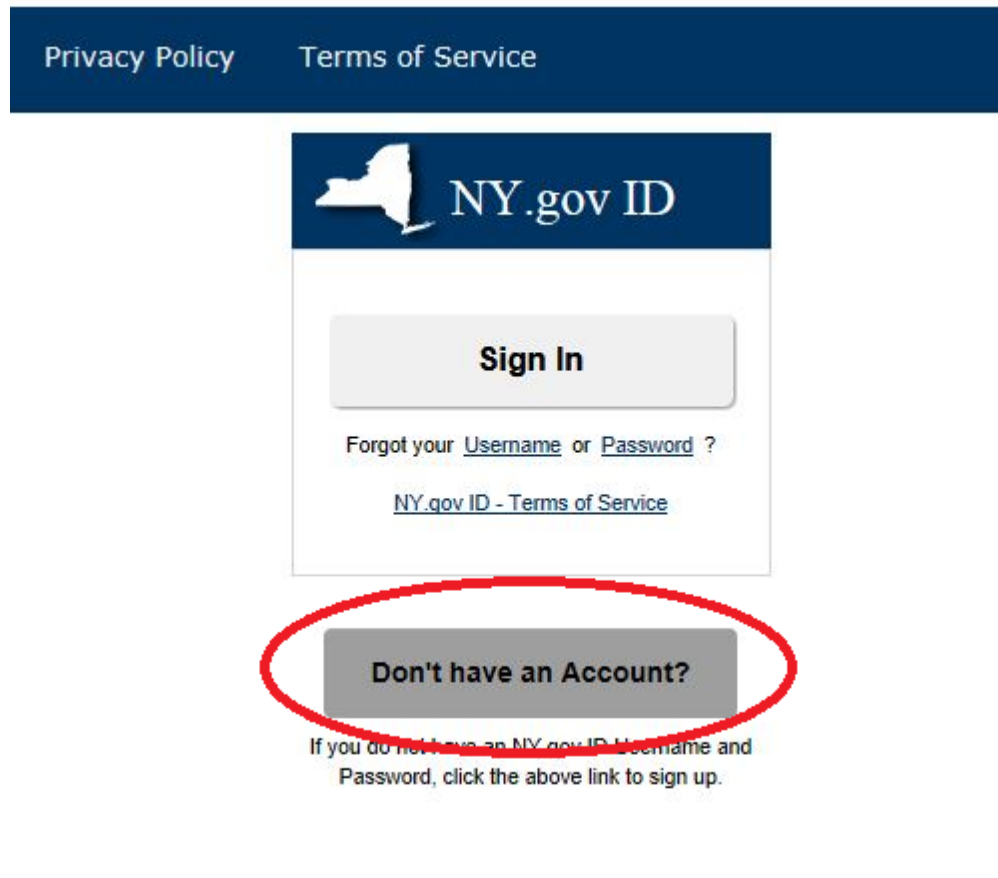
Privacy Policy Terms of Service

NY.gov ID

Sign In

Forgot your Username or Password ?

NY.gov ID - Terms of Service

Don't have an Account?

If you do not have an NY.gov ID Username and Password, click the above link to sign up.